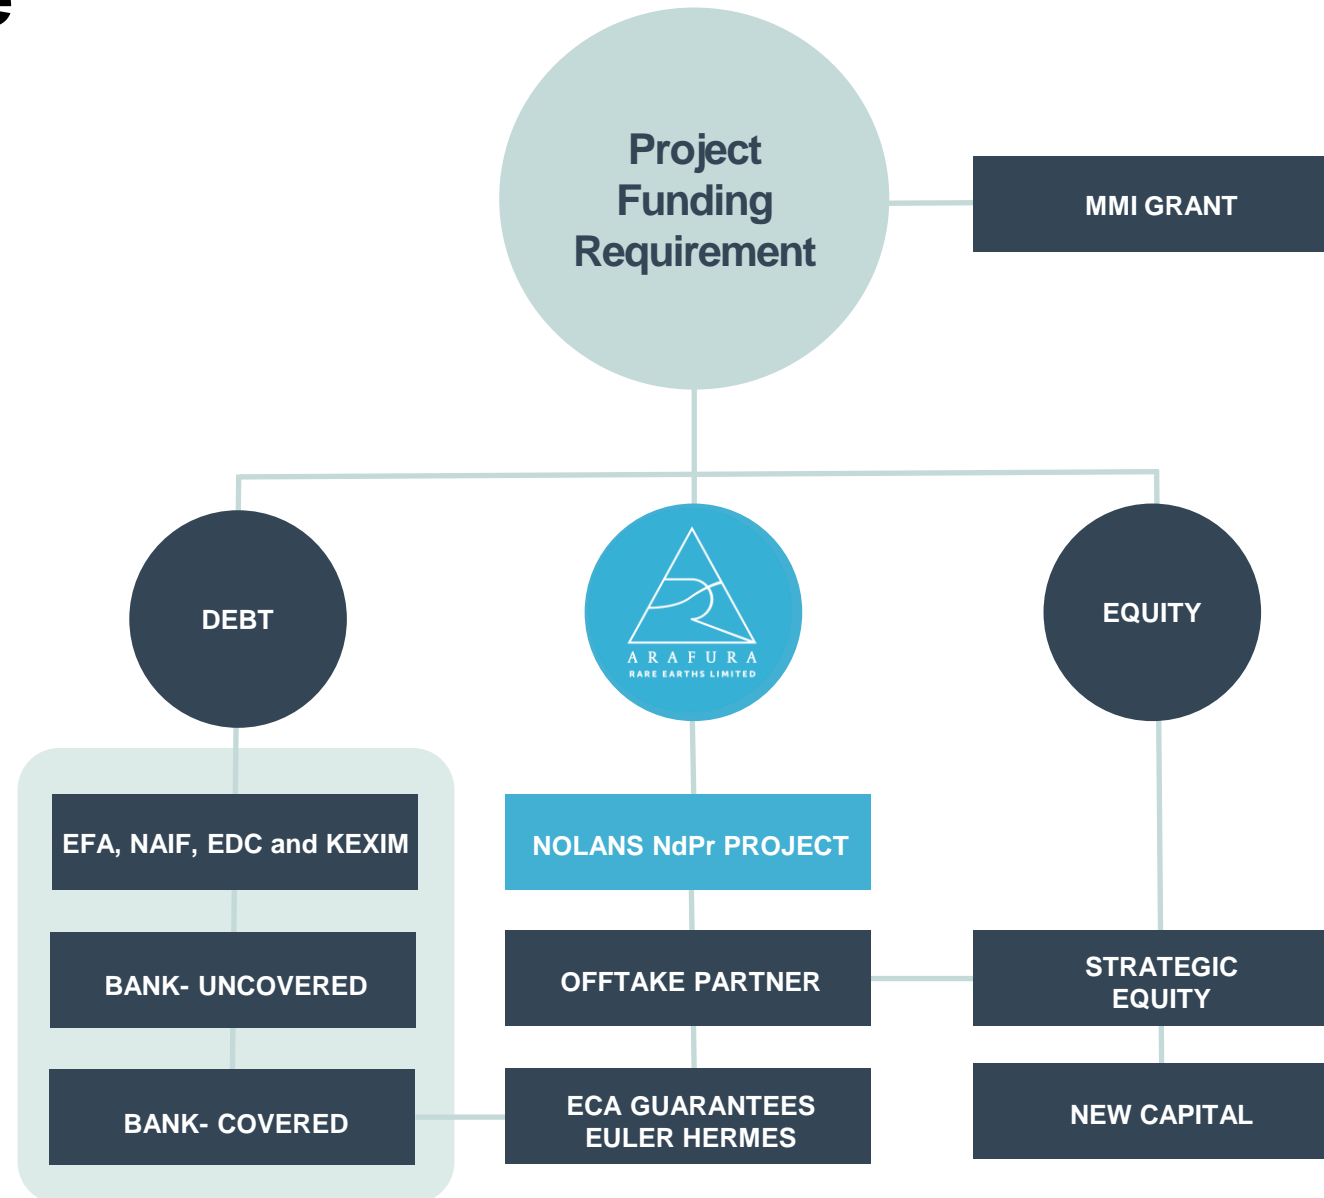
Project Funding Requirement

MMI GRANT

DEBT

ARAFURA
RARE EARTHS LIMITED

EQUITY

EFA, NAIF, EDC and KEXIM

BANK- UNCOVERED

BANK- COVERED

NOLANS NdPr PROJECT

OFFTAKE PARTNER

ECA GUARANTEES EULER HERMES

STRATEGIC EQUITY

NEW CAPITAL